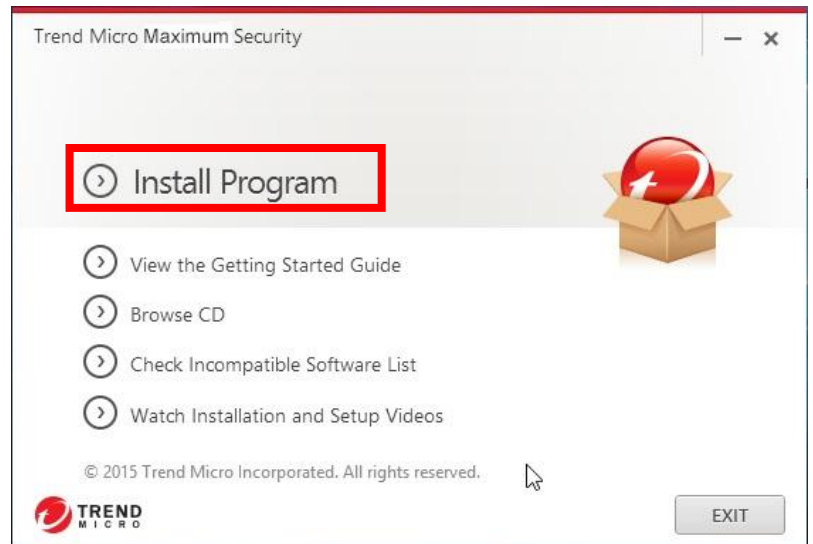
Trend Micro Maximum Security

— ×

Install Program

View the Getting Started Guide

Browse CD

Check Incompatible Software List

Watch Installation and Setup Videos

© 2015 Trend Micro Incorporated. All rights reserved.

TREND MICRO

EXIT